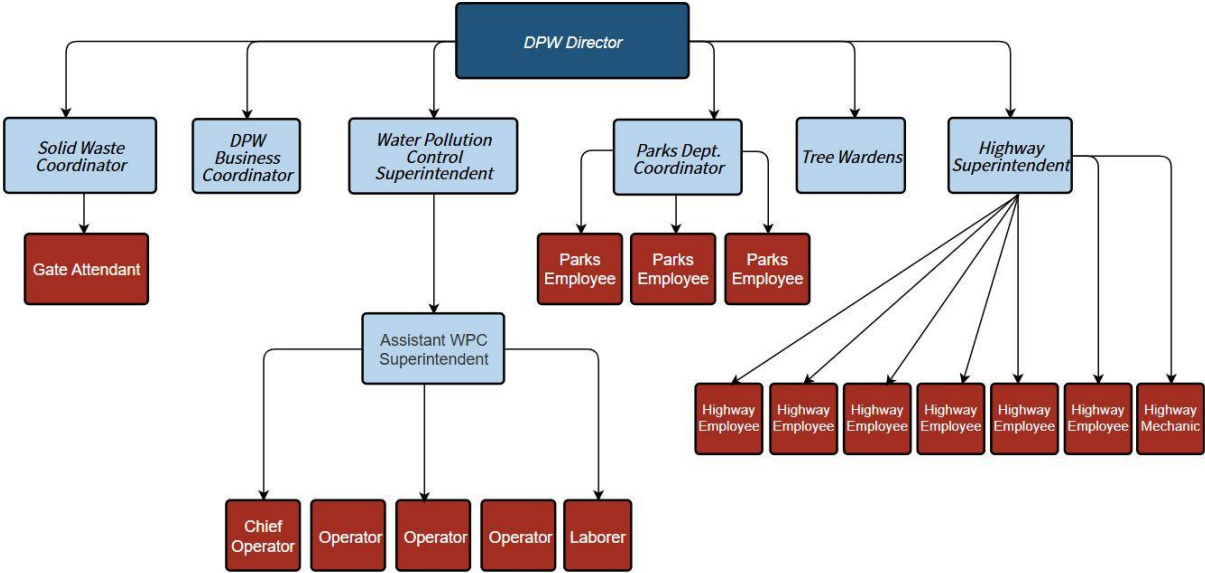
DPW Director

Solid Waste Coordinator

DPW Business Coordinator

Water Pollution Control Superintendent

Parks Dept. Coordinator

Tree Wardens

Highway Superintendent

Gate Attendant

Parks Employee

Parks Employee

Parks Employee

Assistant WPC Superintendent

Highway Employee

Highway Employee

Highway Employee

Highway Employee

Highway Employee

Highway Employee

Highway Mechanic

Chief Operator

Operator

Operator

Operator

Laborer